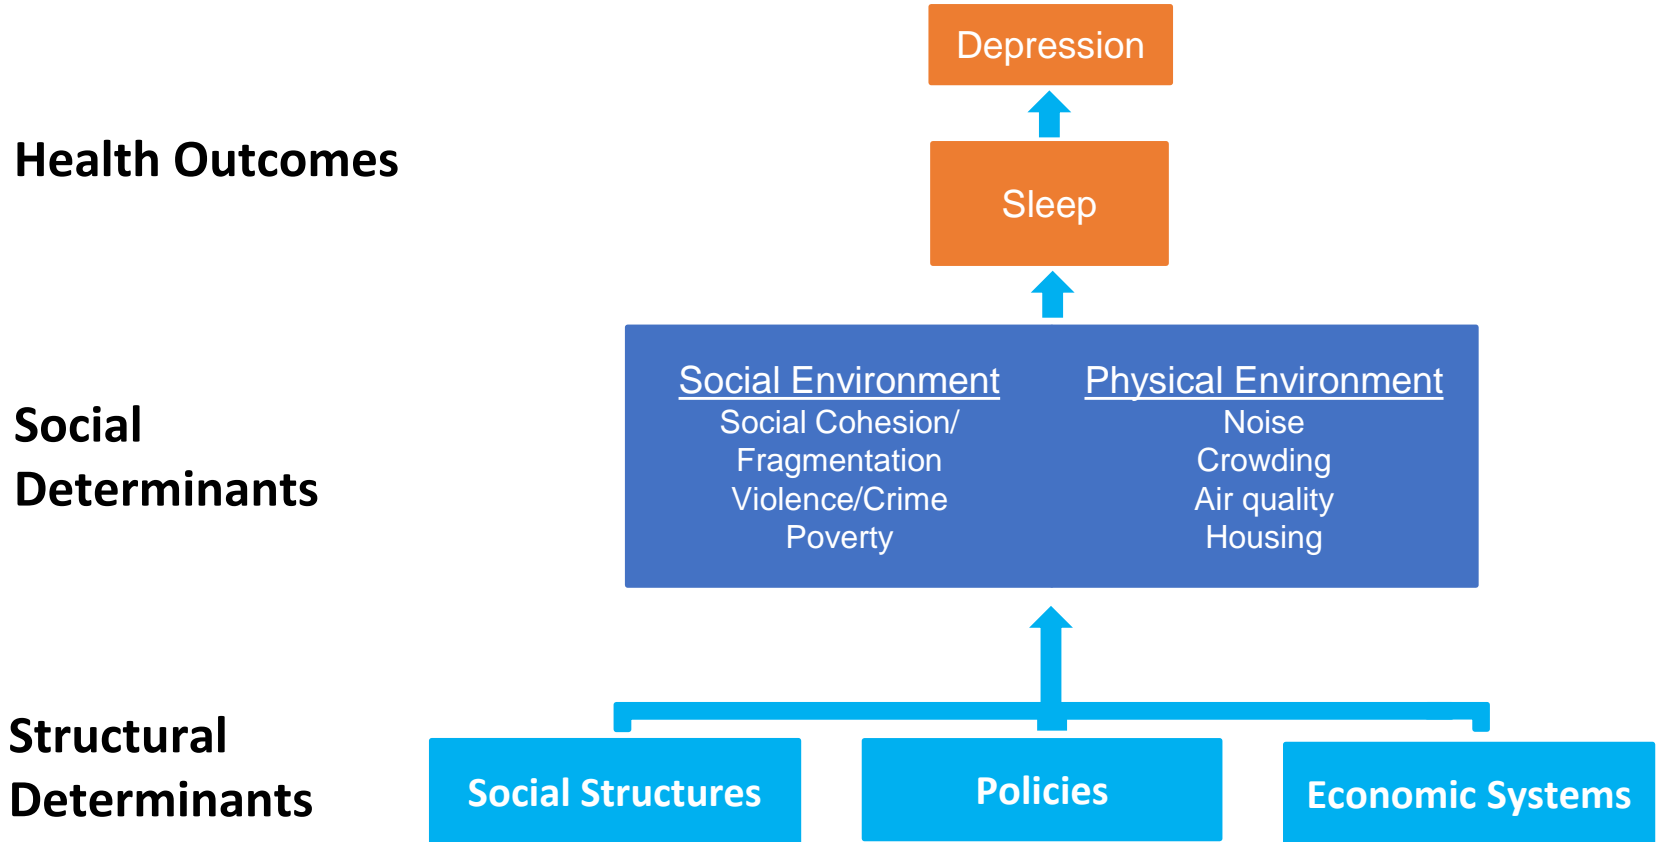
Depression

Health Outcomes

Sleep

Social Determinants

Social Environment
Social Cohesion/ Fragmentation
Violence/Crime
Poverty

Physical Environment
Noise
Crowding
Air quality
Housing

Structural Determinants

Social Structures

Policies

Economic Systems